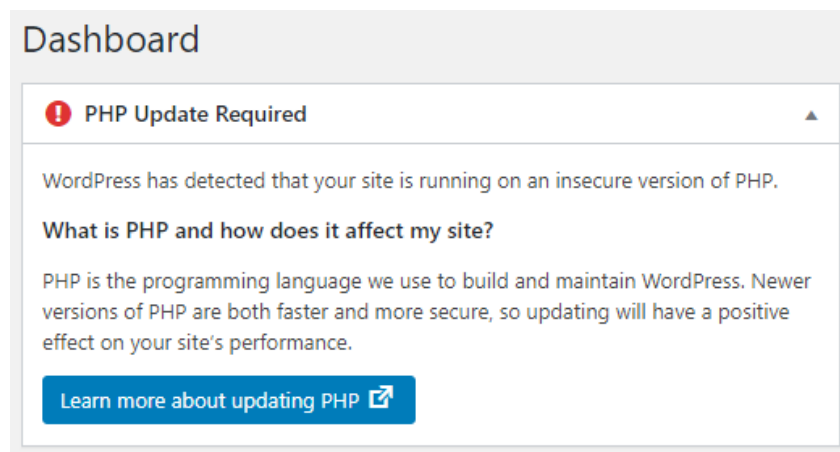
Dashboard

PHP Update Required

WordPress has detected that your site is running on an insecure version of PHP.

What is PHP and how does it affect my site?

PHP is the programming language we use to build and maintain WordPress. Newer versions of PHP are both faster and more secure, so updating will have a positive effect on your site's performance.

Learn more about updating PHP